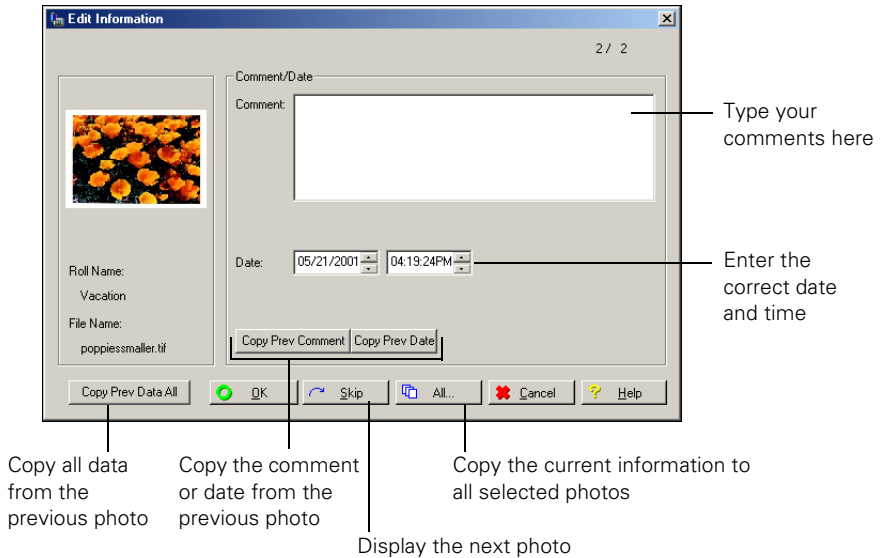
Edit Information

2/ 2

Comment/Date

Comment:

Type your comments here

Roll Name:

Vacation

File Name:

poppiessmaller.tif

Date: 05/21/2001 04:19:24PM

Enter the correct date and time

Copy Prev Comment Copy Prev Date

Copy Prev Data All OK Skip All... Cancel Help

Copy all data from the previous photo

Copy the comment or date from the previous photo

Copy the current information to all selected photos

Display the next photo